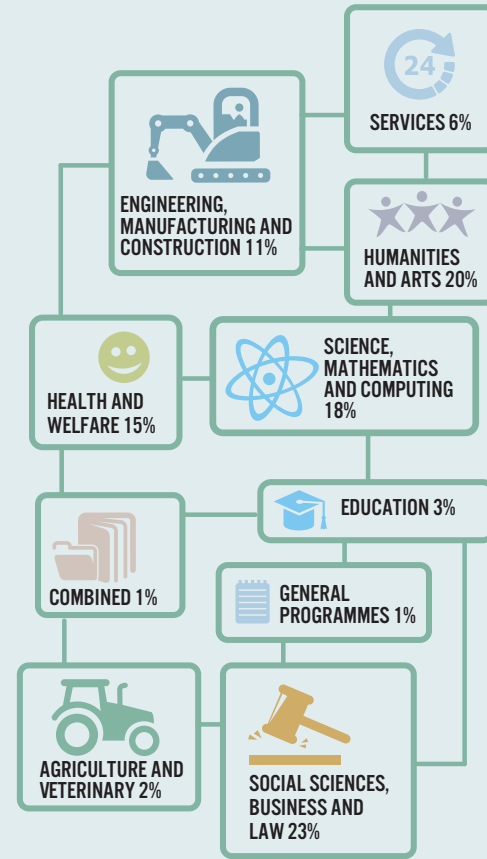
24

SERVICES 6%

ENGINEERING, MANUFACTURING AND CONSTRUCTION 11%

HUMANITIES AND ARTS 20%

HEALTH AND WELFARE 15%

SCIENCE, MATHEMATICS AND COMPUTING 18%

EDUCATION 3%

COMBINED 1%

GENERAL PROGRAMMES 1%

AGRICULTURE AND VETERINARY 2%

SOCIAL SCIENCES, BUSINESS AND LAW 23%